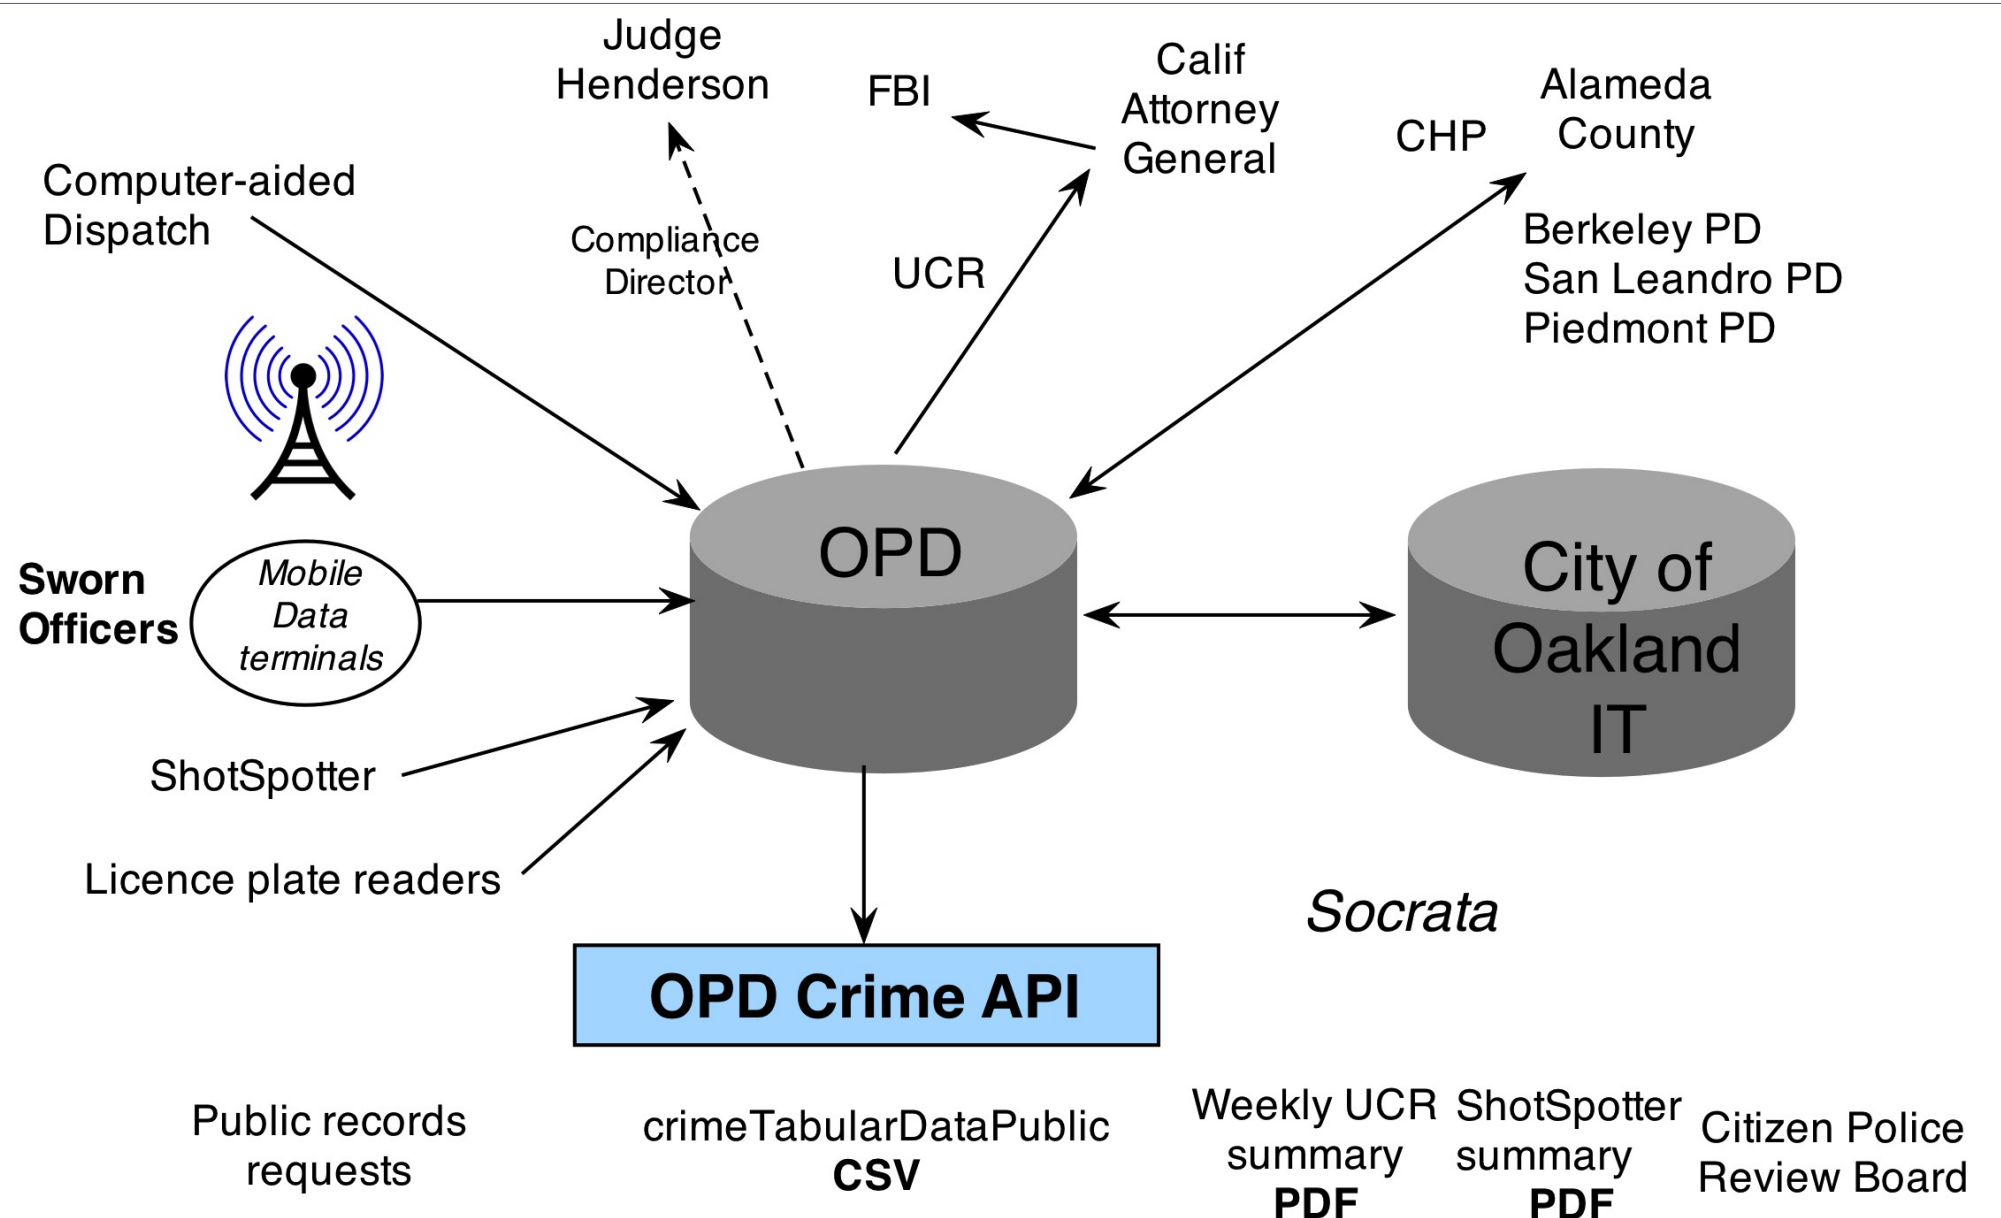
Judge Henderson

FBI

Calif Attorney General

CHP

Alameda County

Computer-aided Dispatch

Compliance Director

UCR

Berkeley PD
San Leandro PD
Piedmont PD

Sworn Officers

Mobile Data terminals

OPD

City of Oakland IT

ShotSpotter

Licence plate readers

Socrata

OPD Crime API

Public records requests

crimeTabularDataPublic
CSV

Weekly UCR summary
PDF

ShotSpotter summary
PDF

Citizen Police Review Board